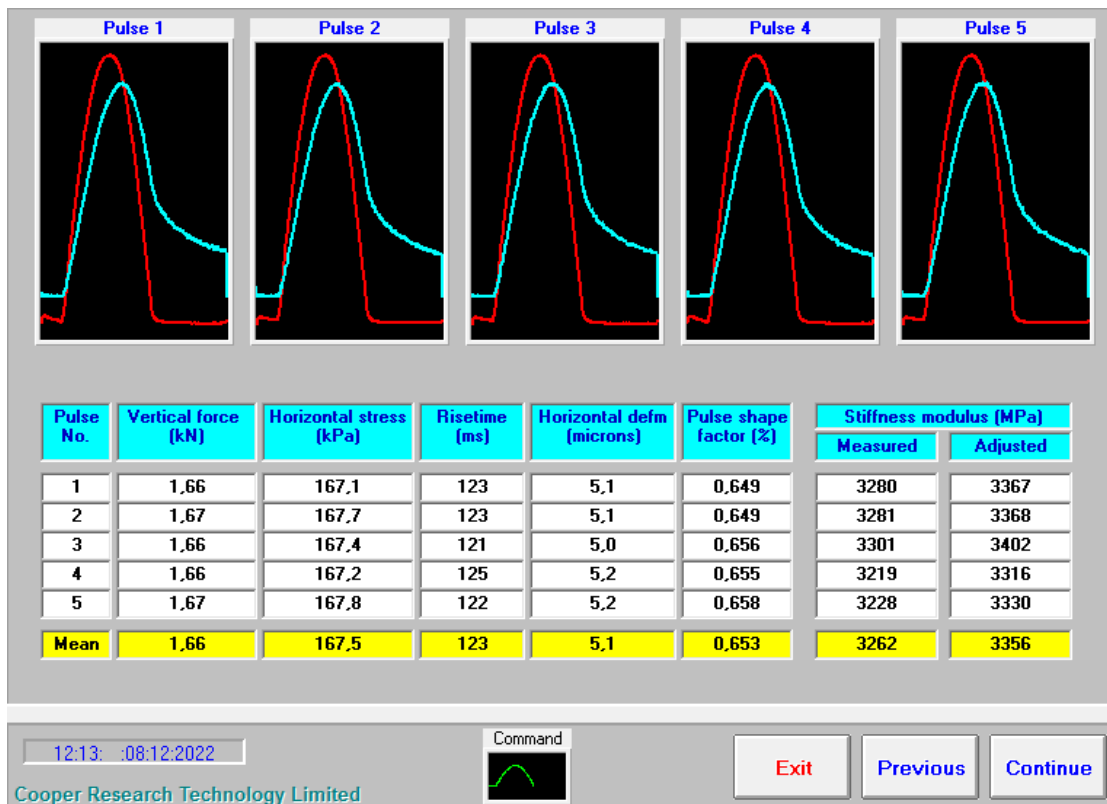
Pulse 1

Pulse 2

Pulse 3

Pulse 4

Pulse 5

| Pulse No. | Vertical force (kN) | Horizontal stress (kPa) | Risetime (ms) | Horizontal defm (microns) | Pulse shape factor (%) | Stiffness modulus (MPa) Measured | Stiffness modulus (MPa) Adjusted |
|---|---|---|---|---|---|---|---|
| 1 | 1,66 | 167,1 | 123 | 5,1 | 0,649 | 3280 | 3367 |
| 2 | 1,67 | 167,7 | 123 | 5,1 | 0,649 | 3281 | 3368 |
| 3 | 1,66 | 167,4 | 121 | 5,0 | 0,656 | 3301 | 3402 |
| 4 | 1,66 | 167,2 | 125 | 5,2 | 0,655 | 3219 | 3316 |
| 5 | 1,67 | 167,8 | 122 | 5,2 | 0,658 | 3228 | 3330 |
| Mean | 1,66 | 167,5 | 123 | 5,1 | 0,653 | 3262 | 3356 |

12:13: :08:12:2022

Command

Exit

Previous

Continue

Cooper Research Technology Limited